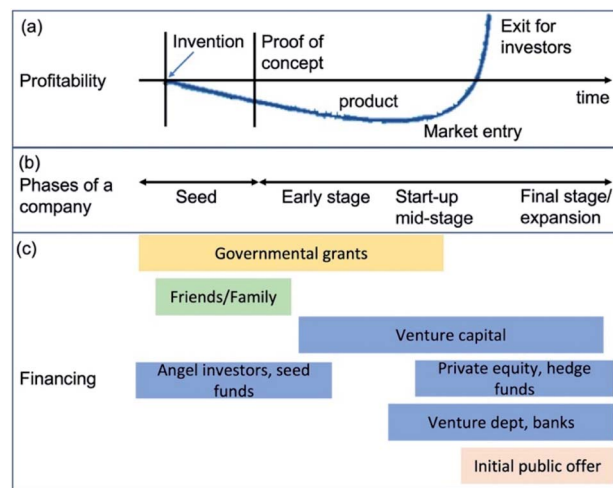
(a)

Profitability

Invention

Proof of concept

product

Market entry

Exit for investors

time

(b)

Phases of a company

Seed

Early stage

Start-up mid-stage

Final stage/ expansion

(c)

Financing

Governmental grants

Friends/Family

Venture capital

Angel investors, seed funds

Private equity, hedge funds

Venture dept, banks

Initial public offer